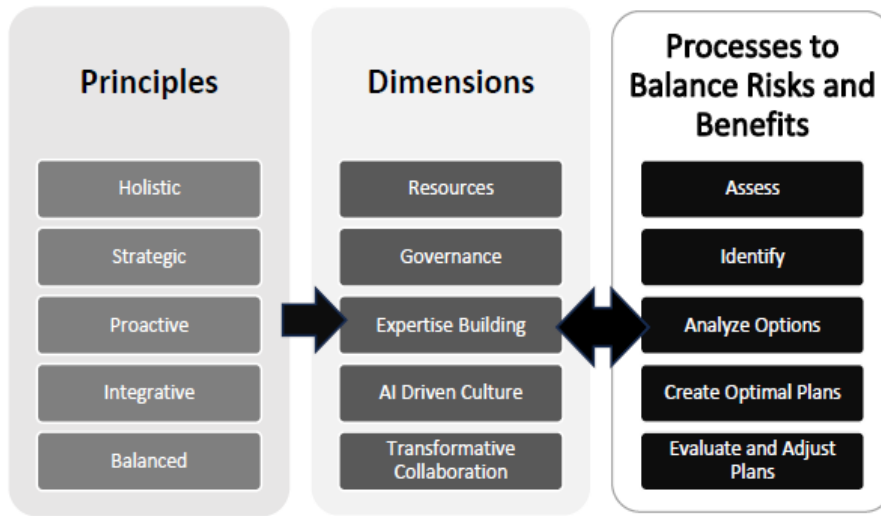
Principles

Holistic

Strategic

Proactive

Integrative

Balanced

Dimensions

Resources

Governance

Expertise Building

AI Driven Culture

Transformative Collaboration

Processes to Balance Risks and Benefits

Assess

Identify

Analyze Options

Create Optimal Plans

Evaluate and Adjust Plans